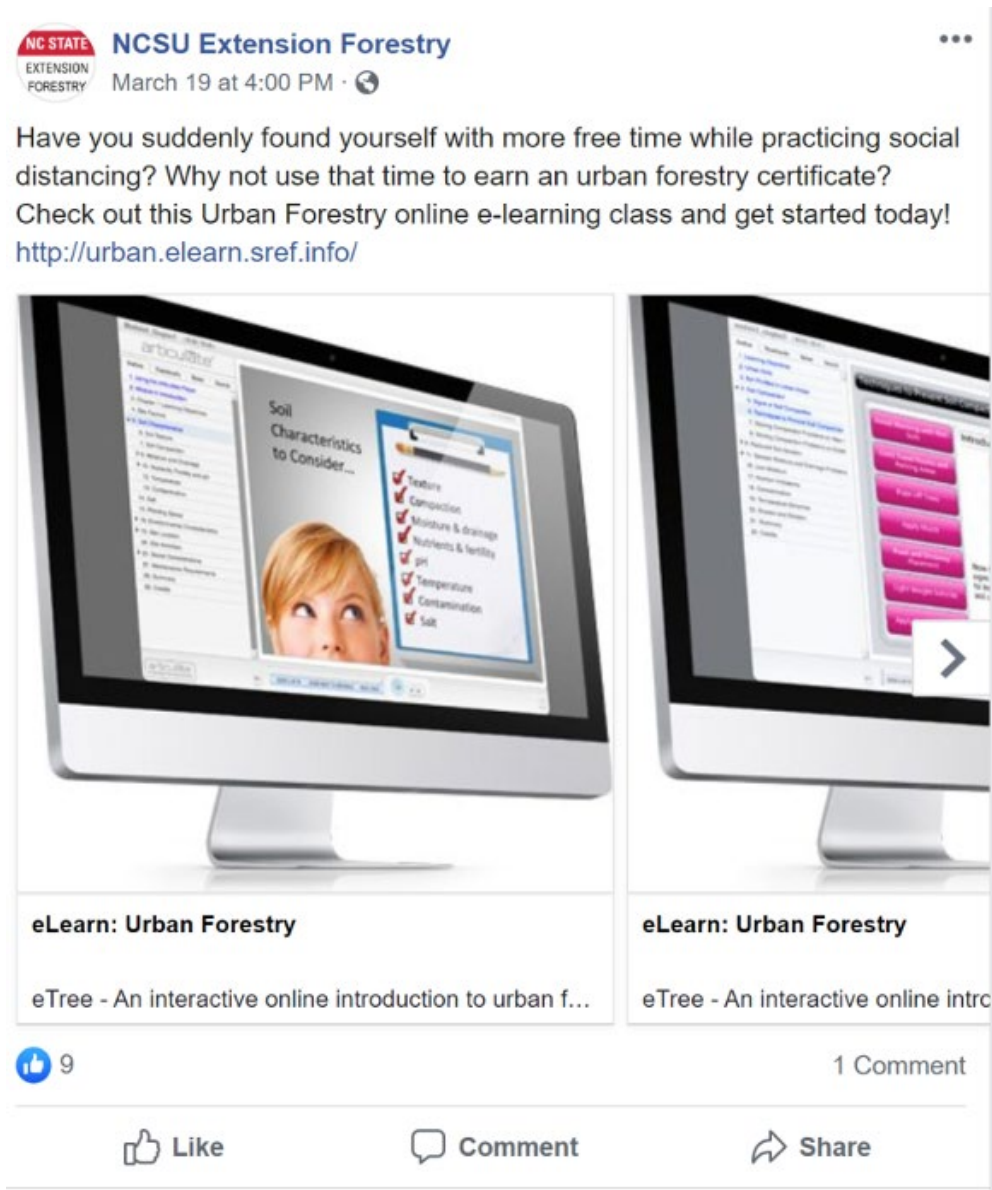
NC STATE EXTENSION FORESTRY

NCSU Extension Forestry
March 19 at 4:00 PM ·

Have you suddenly found yourself with more free time while practicing social distancing? Why not use that time to earn an urban forestry certificate? Check out this Urban Forestry online e-learning class and get started today!
http://urban.elearn.sref.info/

articulate

Soil Characteristics to Consider...

Texture
Compaction
Moisture & drainage
Nutrients & fertility
pH
Temperature
Contamination
Salt

eLearn: Urban Forestry

eTree - An interactive online introduction to urban f...

eLearn: Urban Forestry

eTree - An interactive online intrc

9

1 Comment

Like

Comment

Share